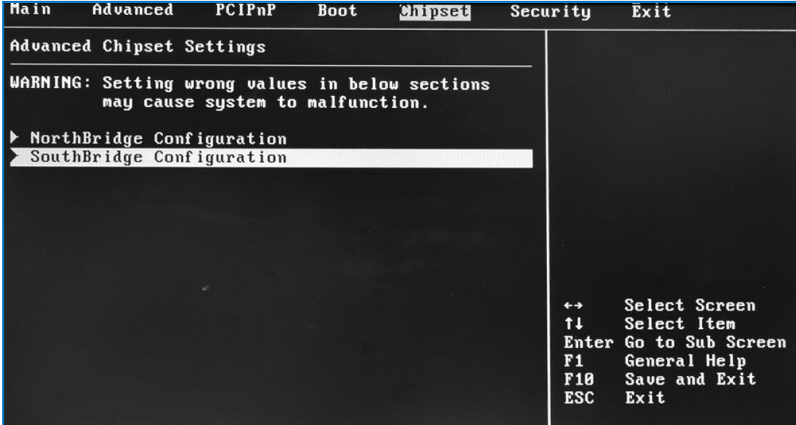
Main Advanced PCIPnP Boot Chipset Security Exit

Advanced Chipset Settings

WARNING: Setting wrong values in below sections may cause system to malfunction.

▶ NorthBridge Configuration
▶ SouthBridge Configuration

↔ Select Screen
↑↓ Select Item
Enter Go to Sub Screen
F1 General Help
F10 Save and Exit
ESC Exit